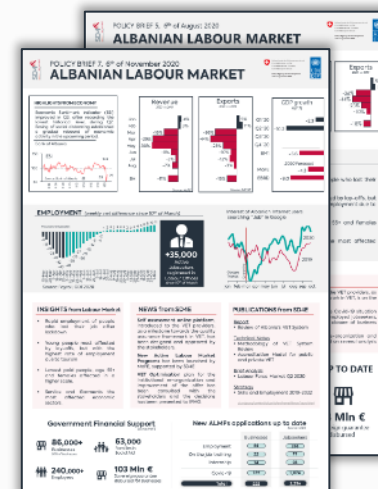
POLICY BRIEF 5, 4th of August 2020
ALBANIAN LABOUR MARKET

POLICY BRIEF 7, 6th of November 2020
ALBANIAN LABOUR MARKET

Revenue
Exports
GDP growth

EMPLOYMENT

+35,000

INSIGHTS from Labour Market

NEWS from SCHS

PUBLICATIONS from S4JP

Government Financial Support

86,000+

63,000

240,000+

103 Mln €

New ALMPs applications up to date

Exports

TO DATE

Mln €